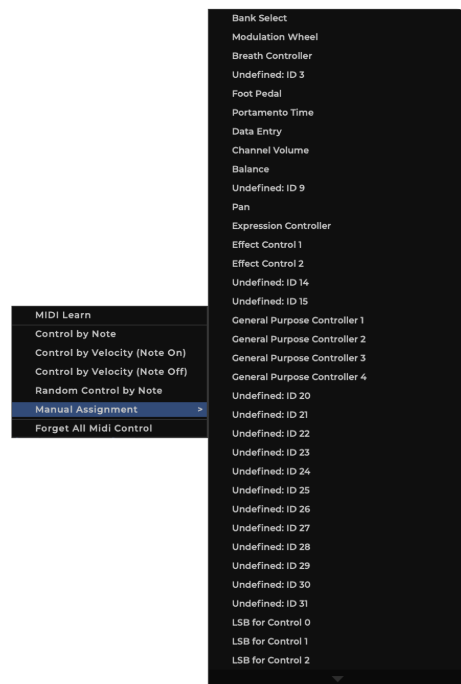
MIDI Learn
Control by Note
Control by Velocity (Note On)
Control by Velocity (Note Off)
Random Control by Note
Manual Assignment >
Forget All Midi Control

Bank Select
Modulation Wheel
Breath Controller
Undefined: ID 3
Foot Pedal
Portamento Time
Data Entry
Channel Volume
Balance
Undefined: ID 9
Pan
Expression Controller
Effect Control 1
Effect Control 2
Undefined: ID 14
Undefined: ID 15
General Purpose Controller 1
General Purpose Controller 2
General Purpose Controller 3
General Purpose Controller 4
Undefined: ID 20
Undefined: ID 21
Undefined: ID 22
Undefined: ID 23
Undefined: ID 24
Undefined: ID 25
Undefined: ID 26
Undefined: ID 27
Undefined: ID 28
Undefined: ID 29
Undefined: ID 30
Undefined: ID 31
LSB for Control 0
LSB for Control 1
LSB for Control 2